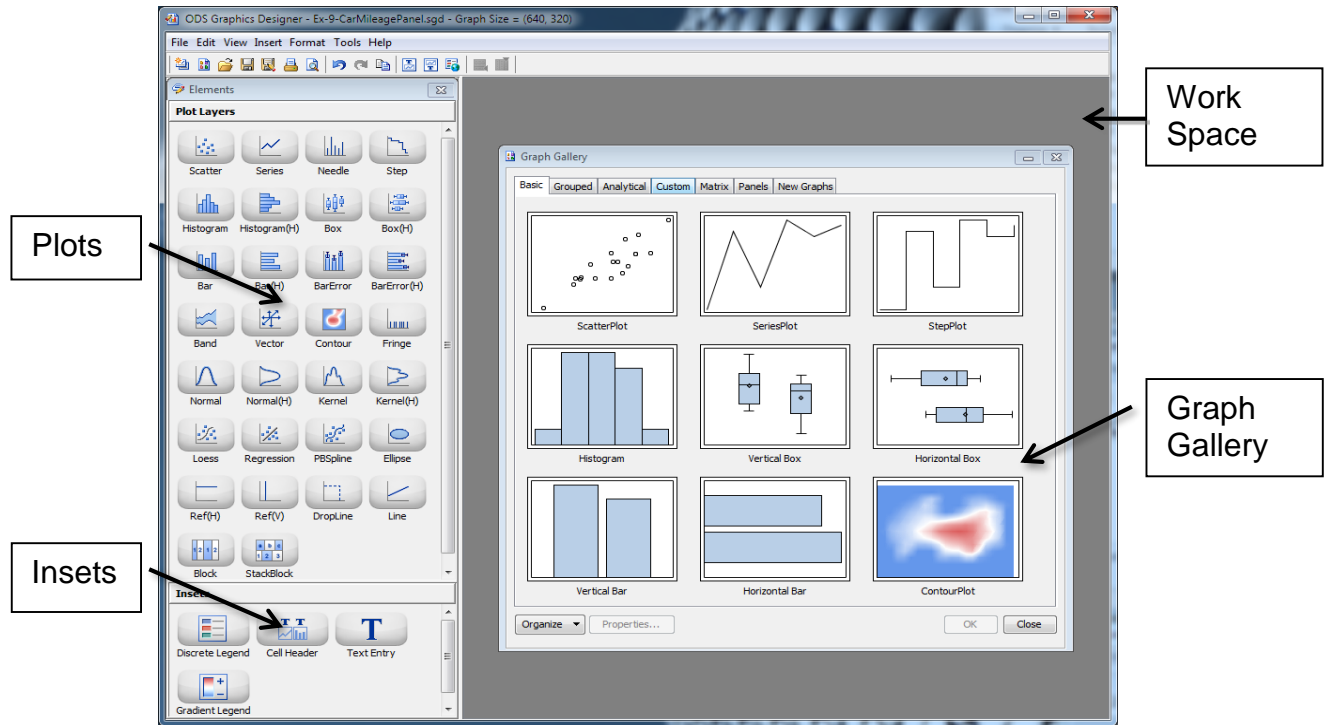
ODS Graphics Designer - Ex-9-CarMileagePanel.sgd - Graph Size = (640, 320)

File Edit View Insert Format Tools Help

Elements

Plot Layers

Scatter Series Needle Step

Histogram Histogram(H) Box Box(H)

Bar Bar(H) BarError BarError(H)

Band Vector Contour Fringe

Normal Normal(H) Kernel Kernel(H)

Loess Regression PBSpline Ellipse

Ref(H) Ref(V) DropLine Line

Block StackBlock

Insets

Discrete Legend Cell Header Text Entry

Gradient Legend

Plots

Insets

Work Space

Graph Gallery

Basic Grouped Analytical Custom Matrix Panels New Graphs

ScatterPlot SeriesPlot StepPlot

Histogram Vertical Box Horizontal Box

Vertical Bar Horizontal Bar ContourPlot

Organize Properties... OK Close

Graph Gallery